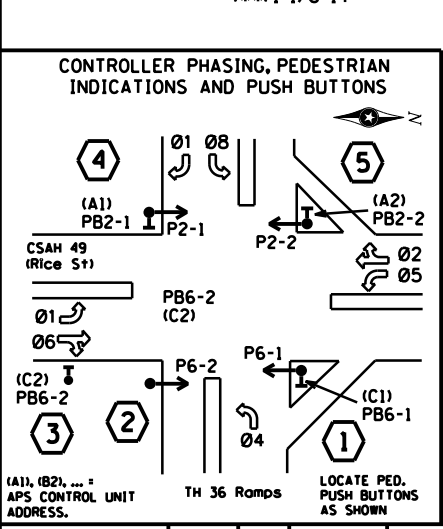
CONTROLLER PHASING, PEDESTRIAN INDICATIONS AND PUSH BUTTONS

N

4

Ø1 Ø8

5

(A1)
PB2-1

P2-1

(A2)
PB2-2

P2-2

CSAH 49
(Rice St)

Ø2
Ø5

Ø1

PB6-2
(C2)

Ø6

P6-1

(C2)
PB6-2

P6-2

(C1)
PB6-1

3

2

Ø4

1

(A1), (B2), ... =
APS CONTROL UNIT ADDRESS.

TH 36 Ramps

LOCATE PED. PUSH BUTTONS AS SHOWN